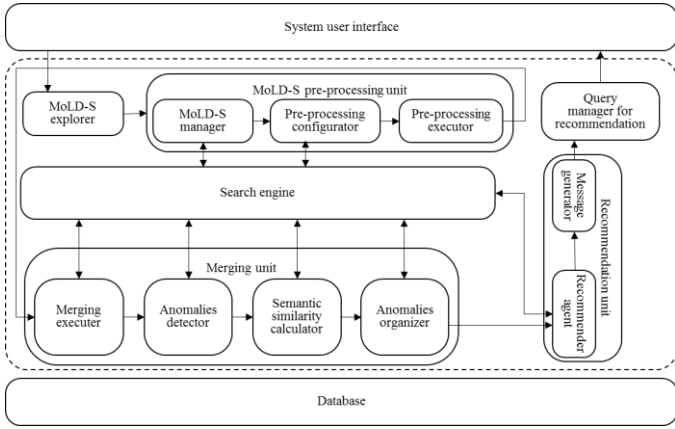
System user interface

MoLD-S explorer

MoLD-S pre-processing unit

MoLD-S manager

Pre-processing configurator

Pre-processing executor

Query manager for recommendation

Search engine

Message generator

Recommendation unit

Merging unit

Merging executer

Anomalies detector

Semantic similarity calculator

Anomalies organizer

Recommender agent

Database